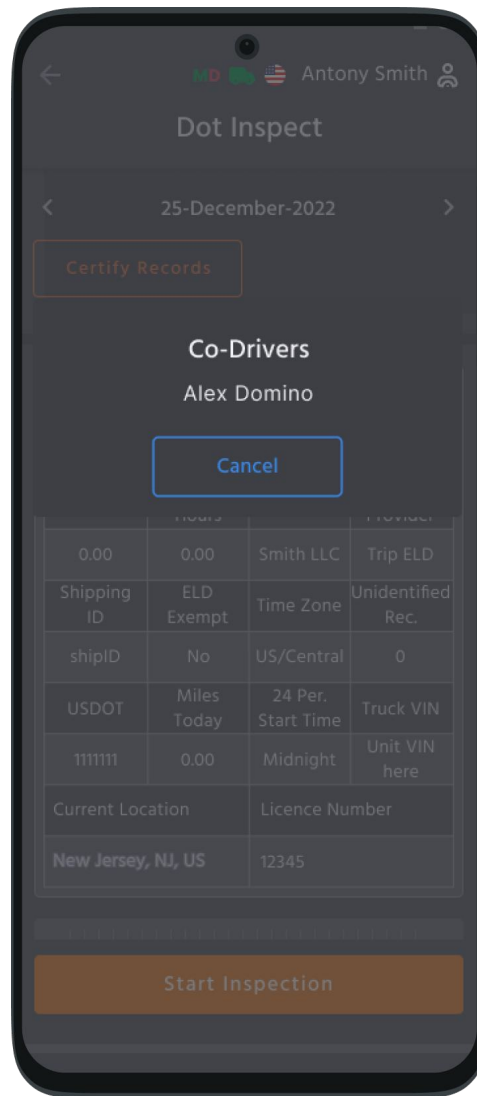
MD Antony Smith

Dot Inspect

25-December-2022

Certify Records

Co-Drivers

Alex Domino

Cancel

| | Hours | | Provider |
|---|---|---|---|
| 0.00 | 0.00 | Smith LLC | Trip ELD |
| Shipping ID | ELD Exempt | Time Zone | Unidentified Rec. |
| shipID | No | US/Central | 0 |
| USDOT | Miles Today | 24 Per. Start Time | Truck VIN |
| 1111111 | 0.00 | Midnight | Unit VIN here |
| Current Location | | Licence Number | |
| New Jersey, NJ, US | | 12345 | |

Start Inspection